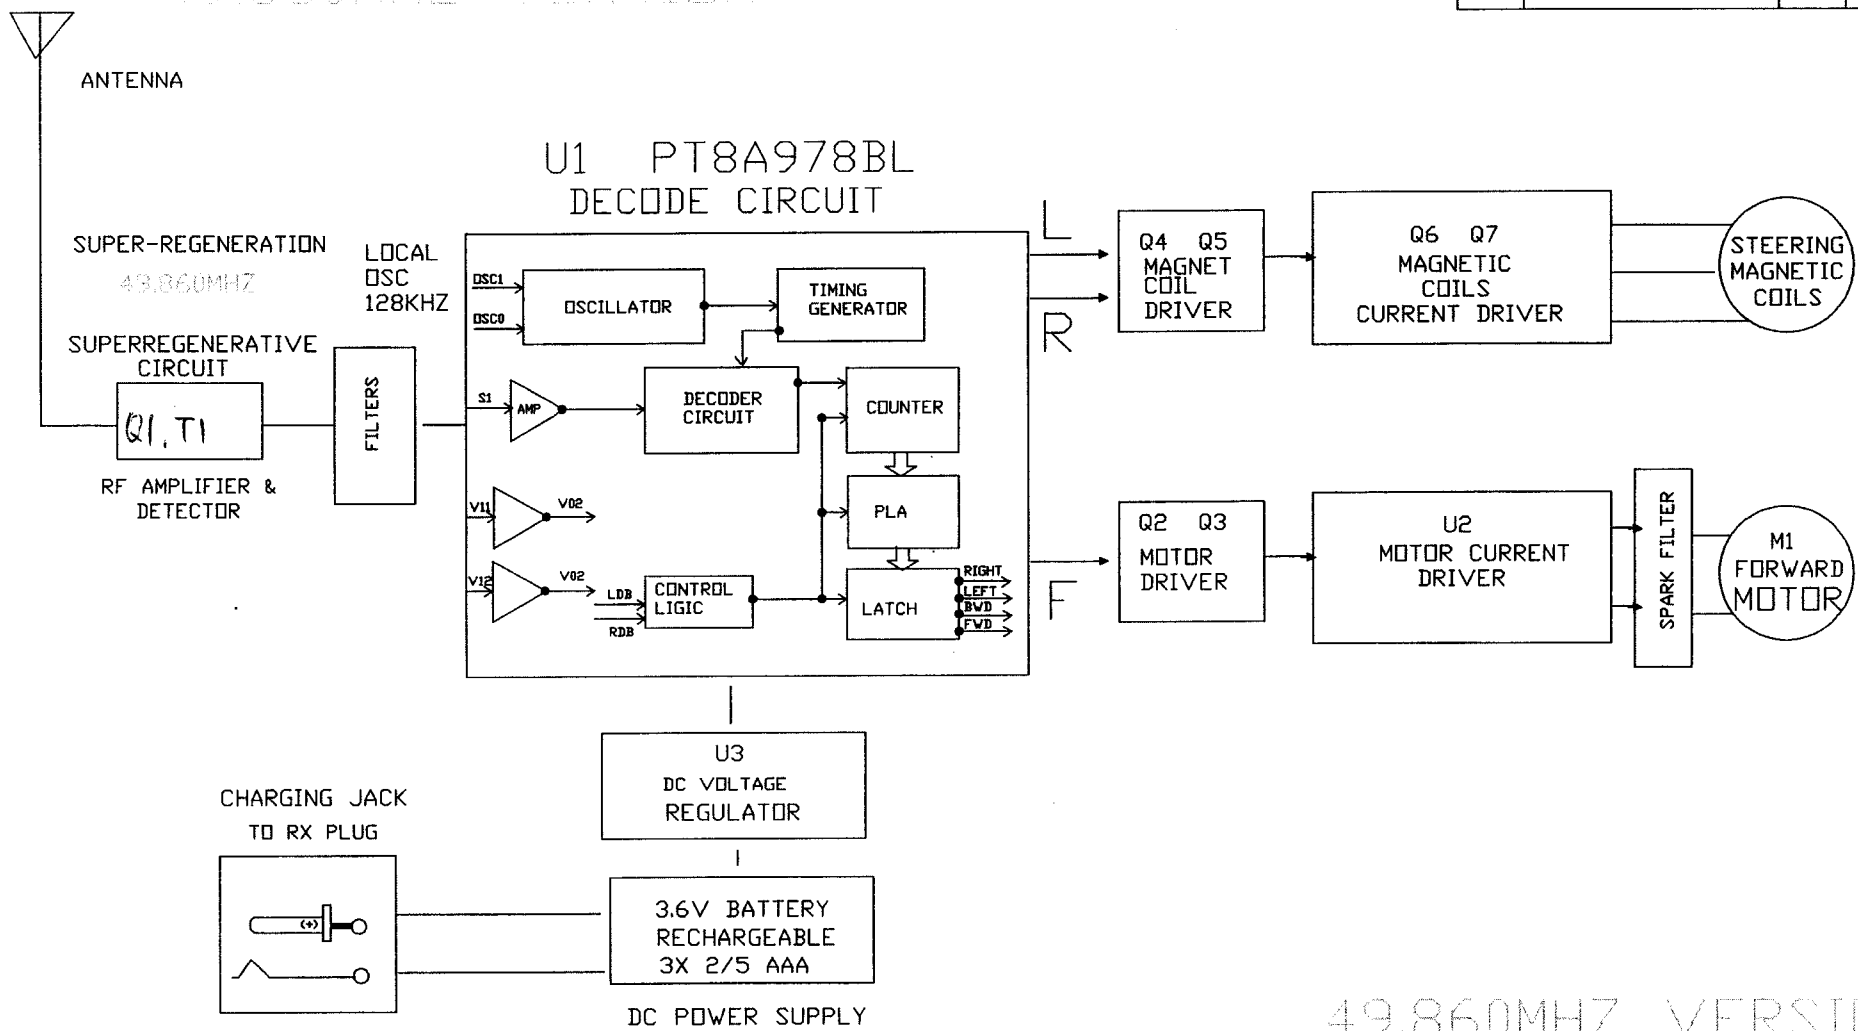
ANTENNA

U1 PT8A978BL
DECODE CIRCUIT

SUPER-REGENERATION
49.860MHZ

LOCAL
OSC
128KHZ

SUPERREGENERATIVE
CIRCUIT

Q1, T1

RF AMPLIFIER &
DETECTOR

FILTERS

OSC1
OSC0
OSCILLATOR
TIMING
GENERATOR
S1
AMP
DECODER
CIRCUIT
COUNTER
PLA
V11
V02
V12
V02
LDB
RDB
CONTROL
LIGIC
LATCH
RIGHT
LEFT
BWD
FWD

L
R
F

Q4 Q5
MAGNET
COIL
DRIVER

Q6 Q7
MAGNETIC
COILS
CURRENT DRIVER

STEERING
MAGNETIC
COILS

Q2 Q3
MOTOR
DRIVER

U2
MOTOR CURRENT
DRIVER

SPARK FILTER

M1
FORWARD
MOTOR

U3
DC VOLTAGE
REGULATOR

CHARGING JACK
TO RX PLUG

(+)

3.6V BATTERY
RECHARGEABLE
3X 2/5 AAA

DC POWER SUPPLY

49.860MHZ VERSI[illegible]